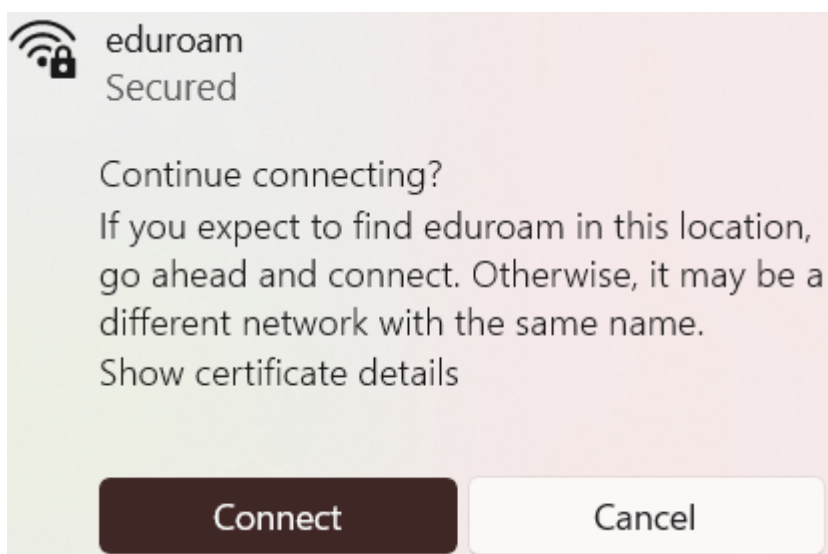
eduroam
Secured

Continue connecting?
If you expect to find eduroam in this location, go ahead and connect. Otherwise, it may be a different network with the same name.
Show certificate details

Connect
Cancel